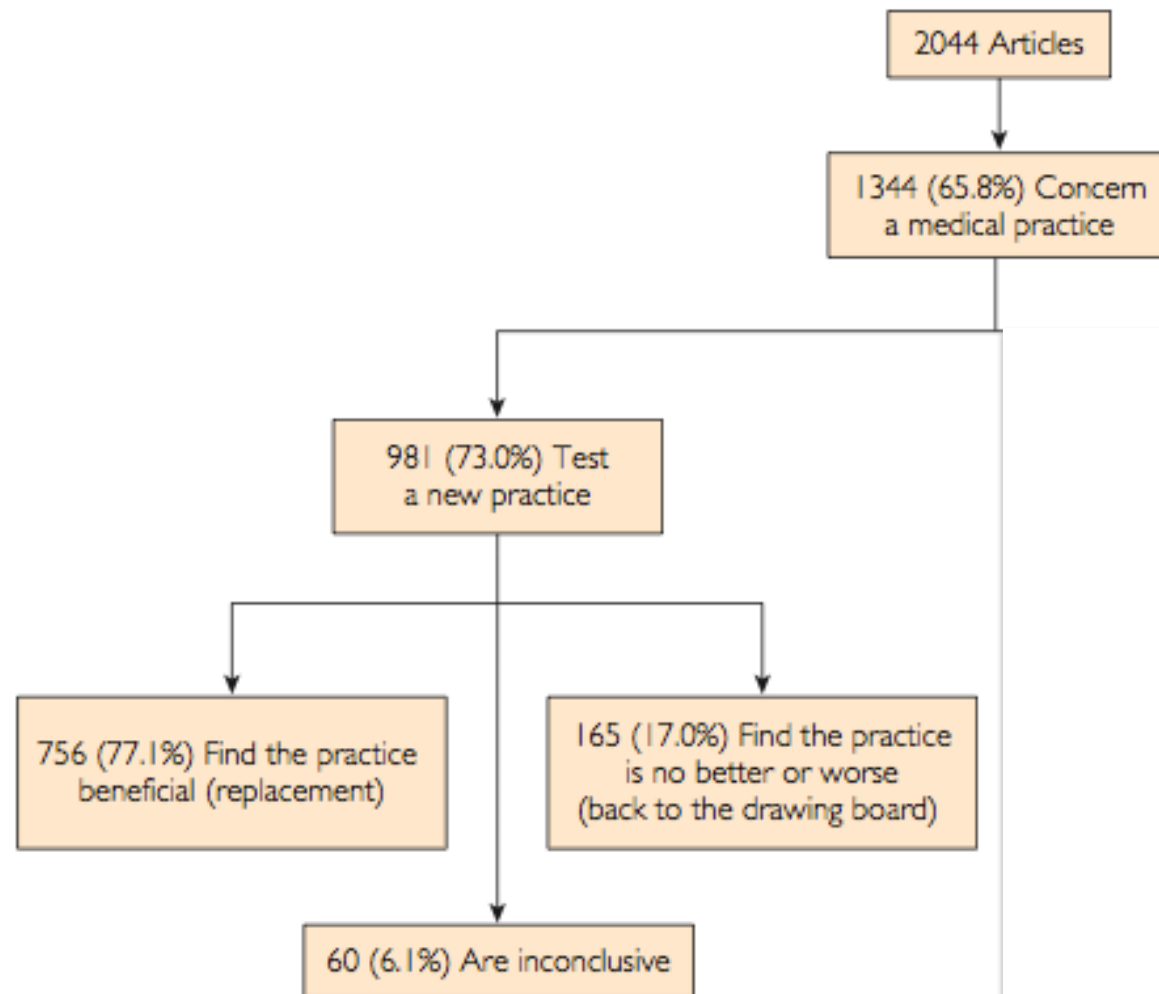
2044 Articles

1344 (65.8%) Concern a medical practice

981 (73.0%) Test a new practice

756 (77.1%) Find the practice beneficial (replacement)

165 (17.0%) Find the practice is no better or worse (back to the drawing board)

60 (6.1%) Are inconclusive